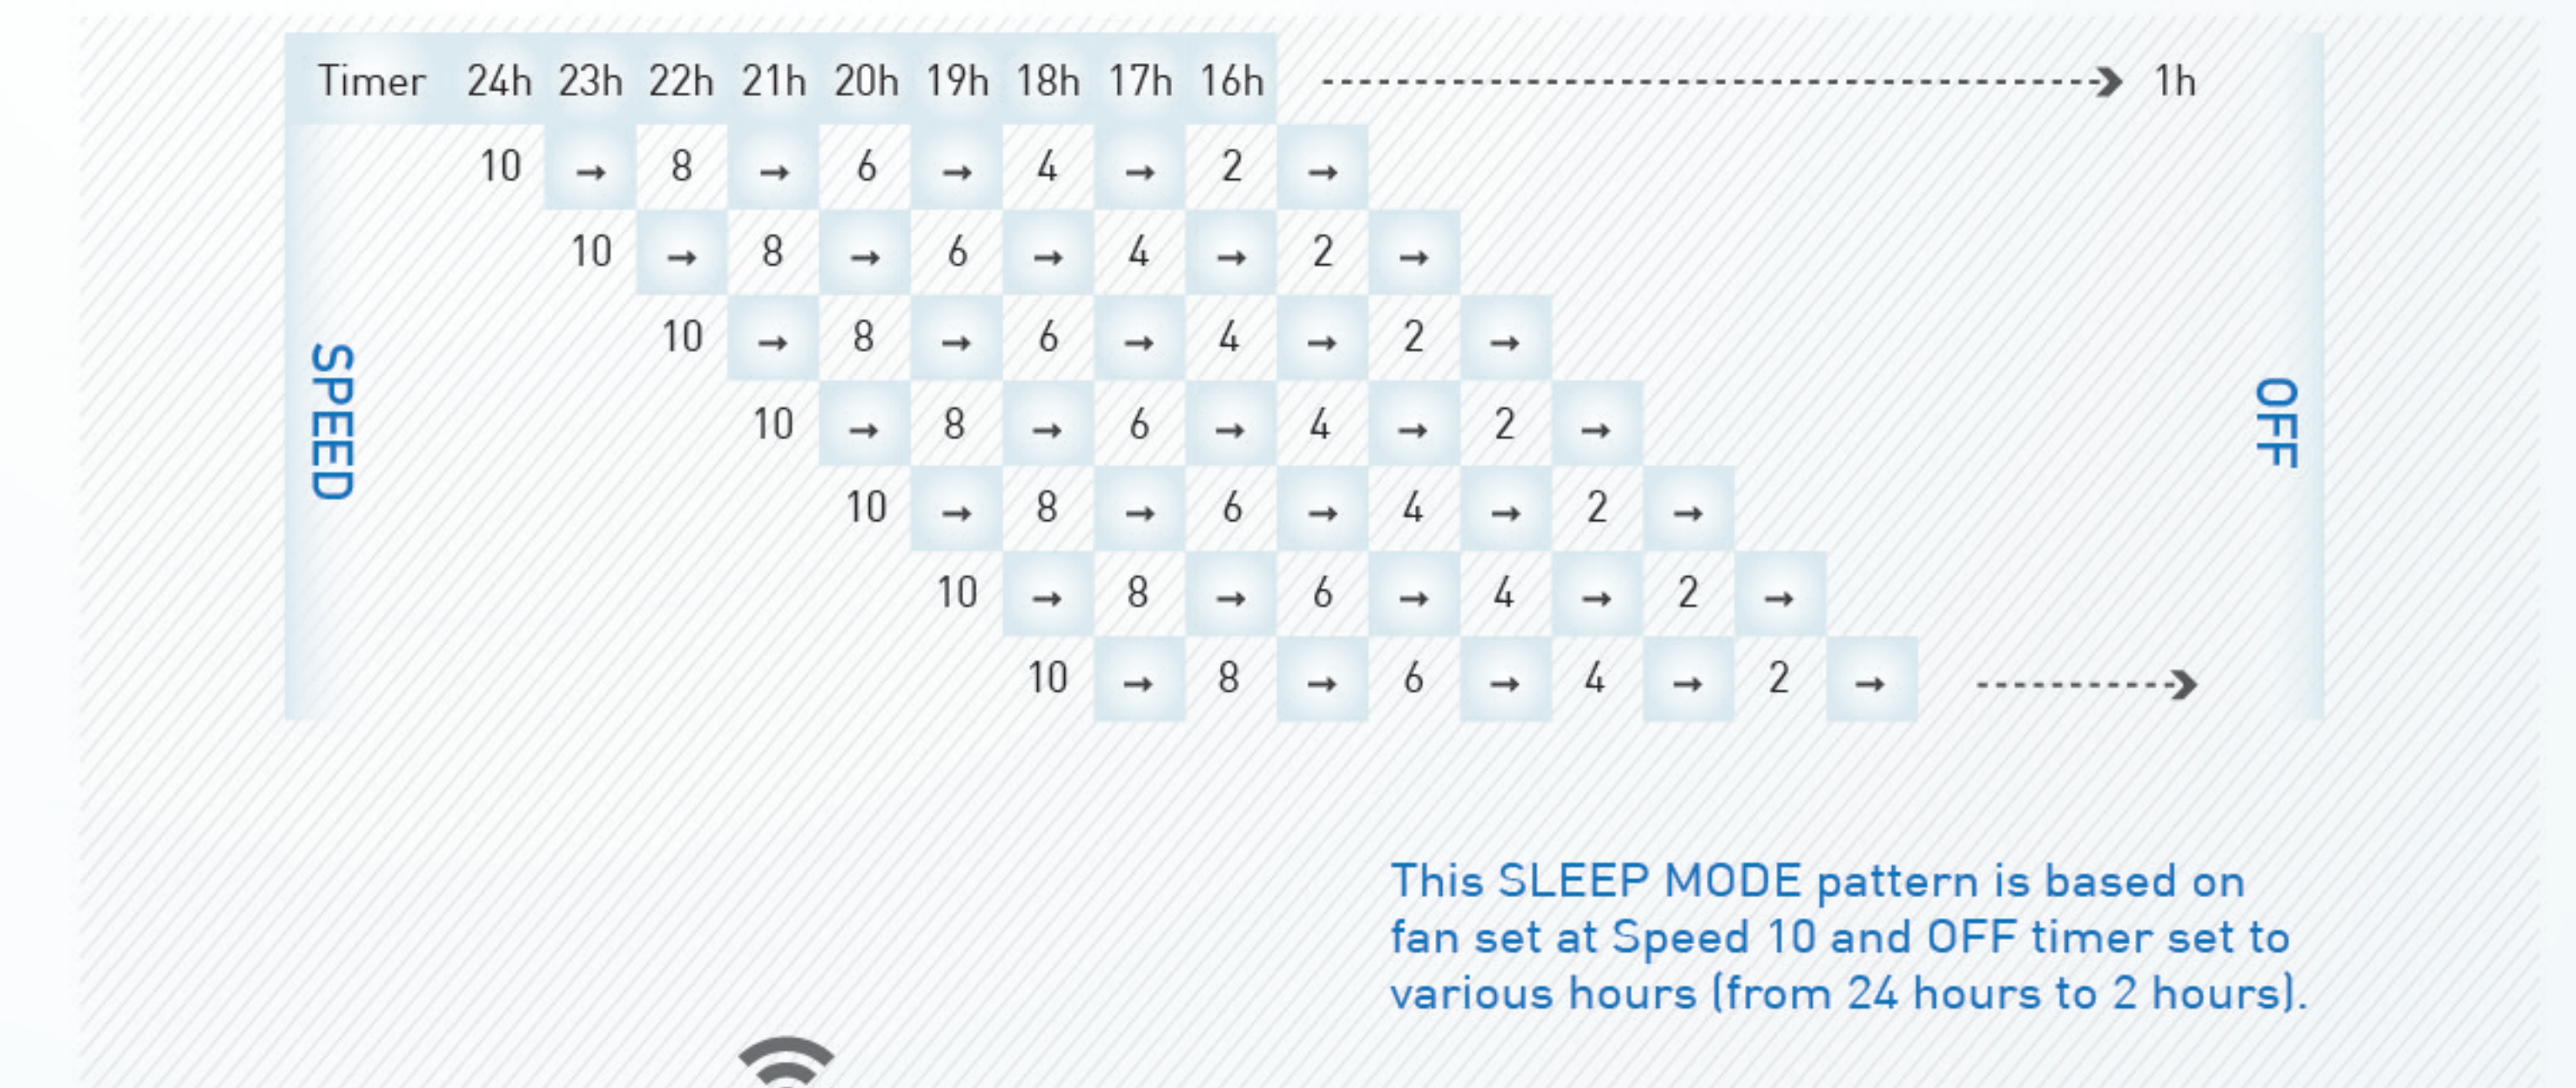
| Timer | 24h | 23h | 22h | 21h | 20h | 19h | 18h | 17h | 16h | | | | | | | 1h |
|---|---|---|---|---|---|---|---|---|---|---|---|---|---|---|---|---|
| SPEED | 10 | → | 8 | → | 6 | → | 4 | → | 2 | → | | | | | | OFF |
| | | 10 | → | 8 | → | 6 | → | 4 | → | 2 | → | | | | | |
| | | | 10 | → | 8 | → | 6 | → | 4 | → | 2 | → | | | | |
| | | | | 10 | → | 8 | → | 6 | → | 4 | → | 2 | → | | | |
| | | | | | 10 | → | 8 | → | 6 | → | 4 | → | 2 | → | | |
| | | | | | | 10 | → | 8 | → | 6 | → | 4 | → | 2 | → | |
| | | | | | | | 10 | → | 8 | → | 6 | → | 4 | → | 2 | → |

This SLEEP MODE pattern is based on fan set at Speed 10 and OFF timer set to various hours (from 24 hours to 2 hours).